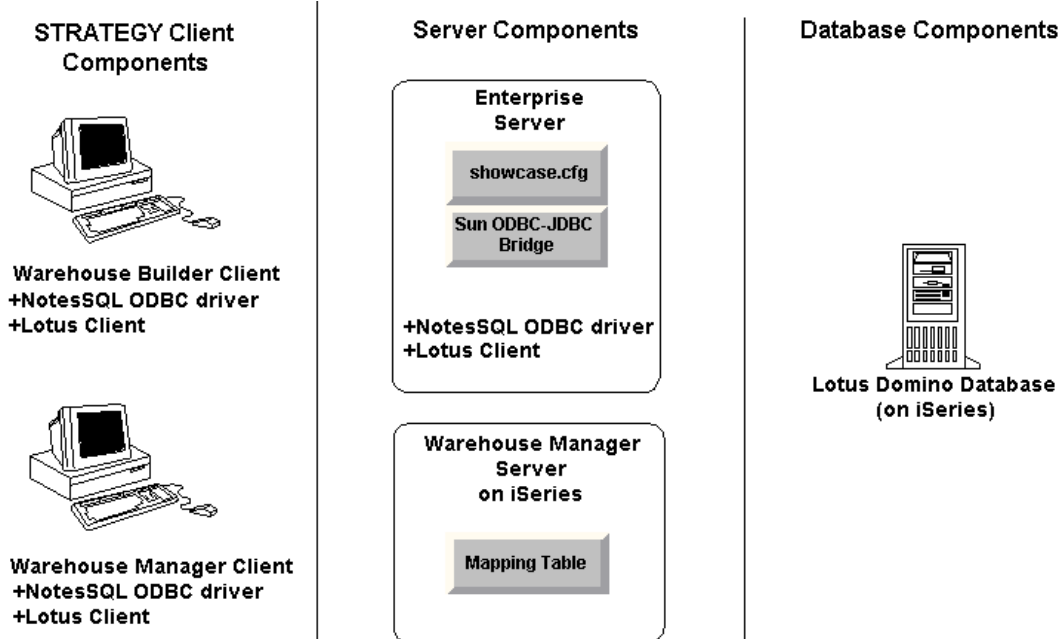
STRATEGY Client Components

Warehouse Builder Client
+NotesSQL ODBC driver
+Lotus Client

Warehouse Manager Client
+NotesSQL ODBC driver
+Lotus Client

Server Components

Enterprise Server

showcase.cfg

Sun ODBC-JDBC Bridge

+NotesSQL ODBC driver
+Lotus Client

Warehouse Manager Server on iSeries

Mapping Table

Database Components

Lotus Domino Database (on iSeries)